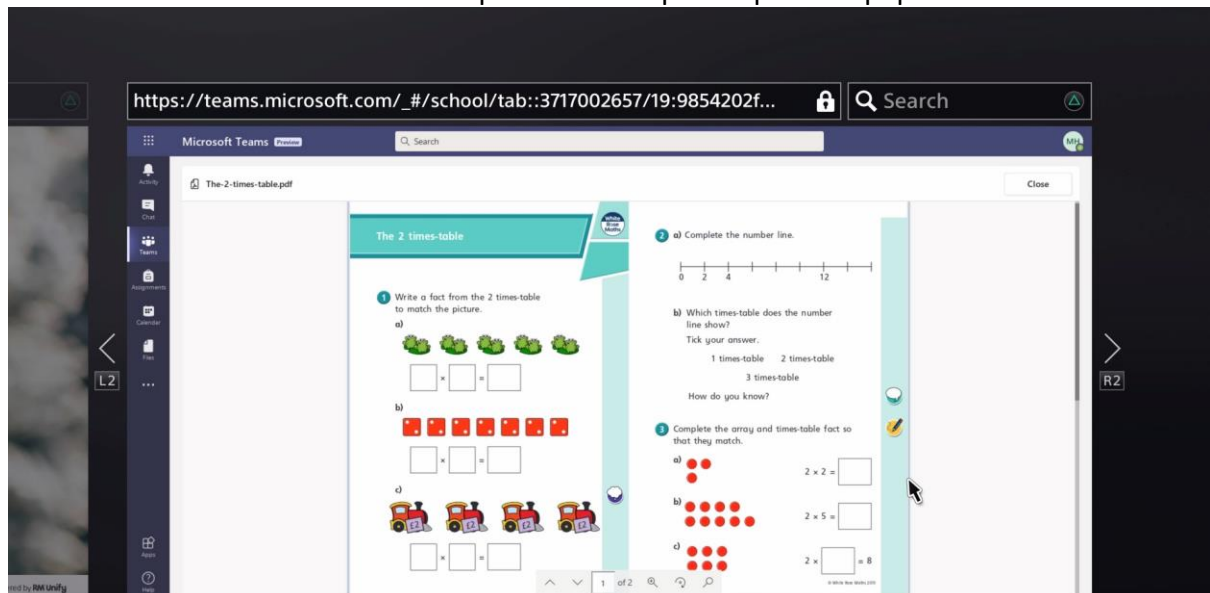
https://teams.microsoft.com/_#/school/tab::3717002657/19:9854202f...

Search

L2

R2

Microsoft Teams Preview

Search

MH

Activity

Chat

Teams

Assignments

Calendar

Files

...

Apps

Help

ed by RM Unify

The-2-times-table.pdf

Close

The 2 times-table

White Rose Maths

1 Write a fact from the 2 times-table to match the picture.

a)

$\square \times \square = \square$

b)

$\square \times \square = \square$

c)

£2 £2 £2 £2

$\square \times \square = \square$

2 a) Complete the number line.

0 2 4 12

b) Which times-table does the number line show?

Tick your answer.

1 times-table 2 times-table

3 times-table

How do you know?

3 Complete the array and times-table fact so that they match.

a) $2 \times 2 = \square$

b) $2 \times 5 = \square$

c) $2 \times \square = 8$

© White Rose Maths 2019

1 of 2